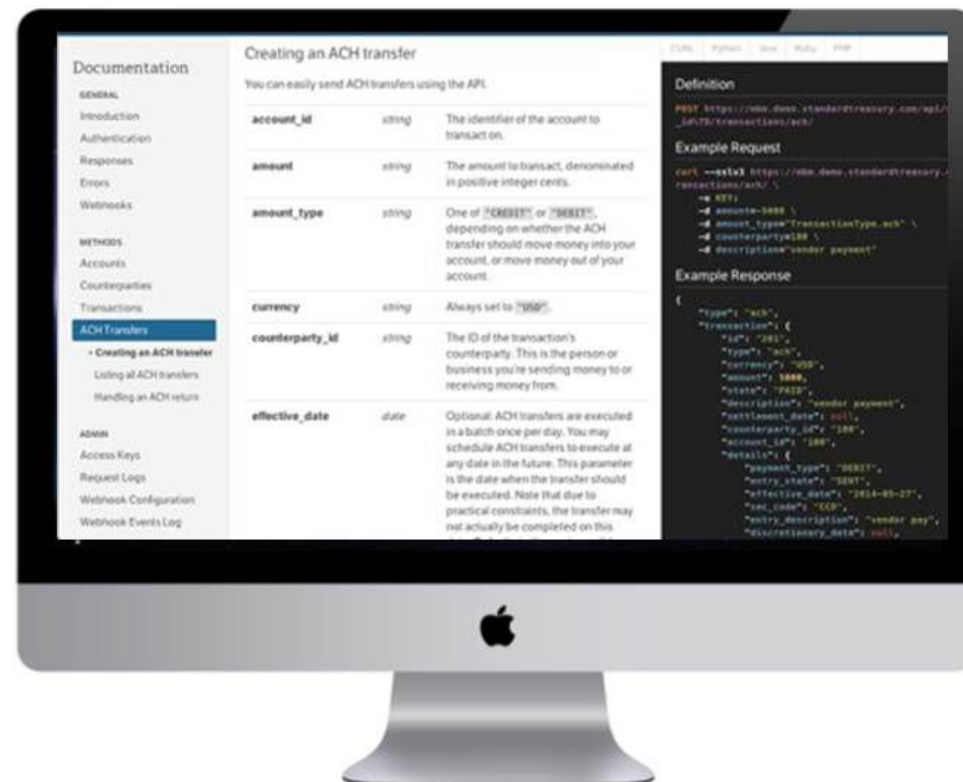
Documentation

GENERAL
Introduction
Authentication
Responses
Errors
Webhooks

METHODS
Accounts
Counterparties
Transactions
ACH Transfers
• Creating an ACH transfer
Listing all ACH transfers
Handling an ACH return

ADMIN
Access Keys
Request Logs
Webhook Configuration
Webhook Events Log

Creating an ACH transfer

You can easily send ACH transfers using the API.

| | | |
|---|---|---|
| account_id | string | The identifier of the account to transact on. |
| amount | string | The amount to transact, denominated in positive integer cents. |
| amount_type | string | One of "CREDIT" or "DEBIT", depending on whether the ACH transfer should move money into your account, or move money out of your account. |
| currency | string | Always set to "USD". |
| counterparty_id | string | The ID of the transaction's counterparty. This is the person or business you're sending money to or receiving money from. |
| effective_date | date | Optional: ACH transfers are executed in a batch once per day. You may schedule ACH transfers to execute at any date in the future. This parameter is the date when the transfer should be executed. Note that due to practical constraints, the transfer may not actually be completed on this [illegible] |

CURL Python Java Ruby PHP

Definition

POST https://mbe.demo.standardtreasury.com/api/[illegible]_id%7D/transactions/ach/

Example Request

curl --sslv3 https://mbe.demo.standardtreasury.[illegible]ransactions/ach/ \
-u KEY:
-d amount=5000 \
-d amount_type="transactionType.ach" \
-d counterparty=100 \
-d description="vendor payment"

Example Response

{
"type": "ach",
"transaction": {
"id": "201",
"type": "ach",
"currency": "USD",
"amount": 5000,
"state": "PAID",
"description": "vendor payment",
"settlement_date": null,
"counterparty_id": "100",
"account_id": "100",
"details": {
"payment_type": "DEBIT",
"entry_state": "SENT",
"effective_date": "2014-05-27",
"sec_code": "CCD",
"entry_description": "vendor pay",
"discretionary_data": null,